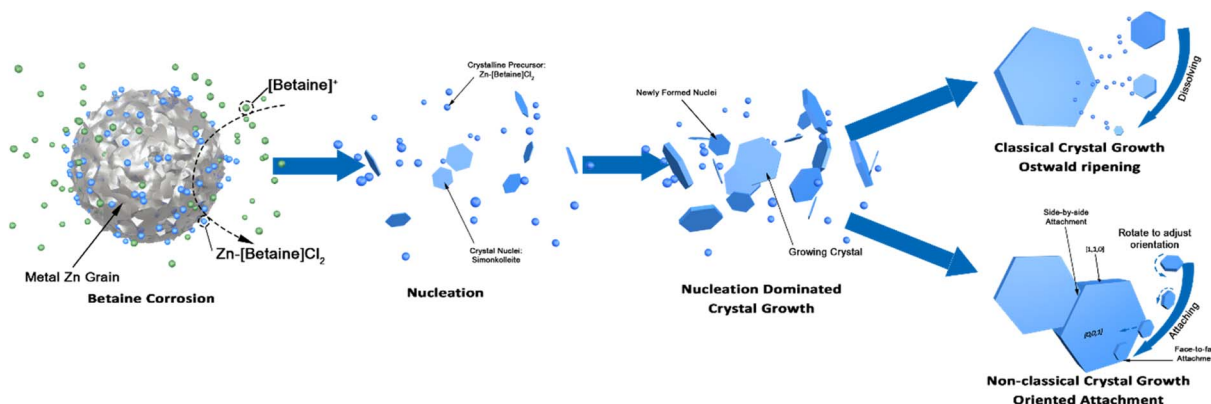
[Betaine]$^+$

Metal Zn Grain

Zn-[Betaine]$Cl_2$

Betaine Corrosion

Crystalline Precursor: Zn-[Betaine]$Cl_2$

Crystal Nuclei: Simonkolleite

Nucleation

Newly Formed Nuclei

Growing Crystal

Nucleation Dominated Crystal Growth

Dissolving

Classical Crystal Growth Ostwald ripening

Side-by-side Attachment

[1,1,0]

Rotate to adjust orientation

[0,0,1]

Attaching

Face-to-fa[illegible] Attachme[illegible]

Non-classical Crystal Growth Oriented Attachment